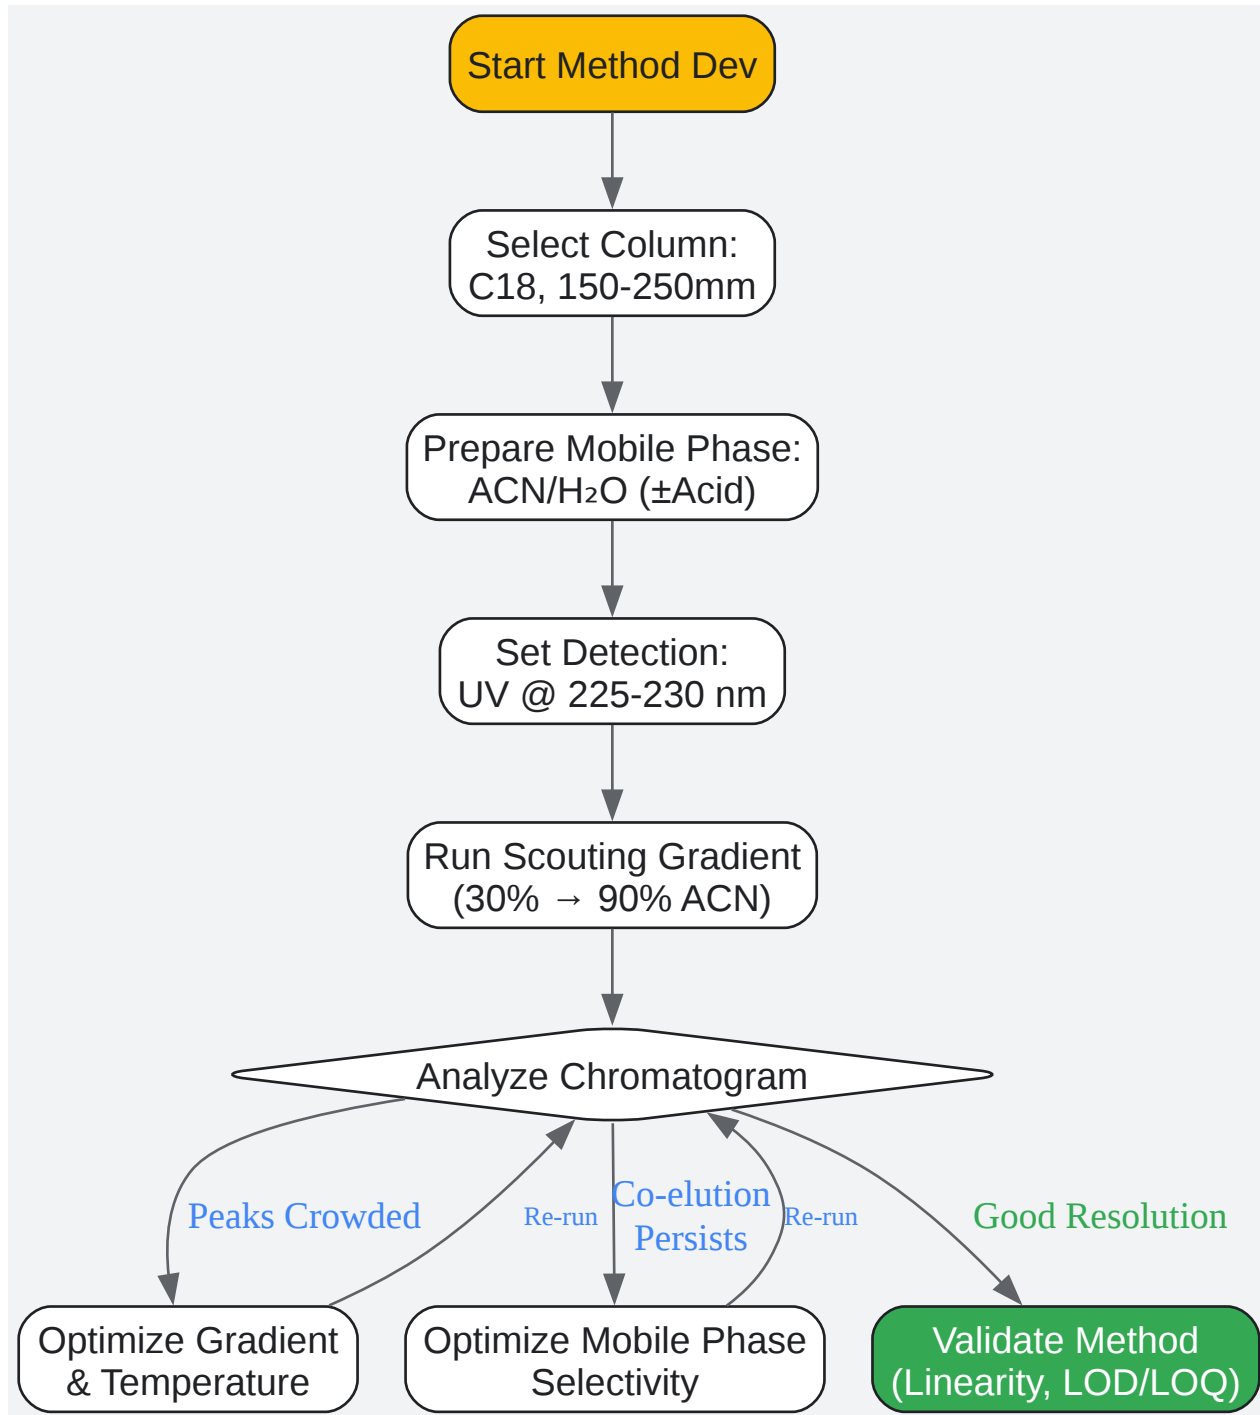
Start Method Dev

Select Column: C18, 150-250mm

Prepare Mobile Phase: ACN/H₂O (±Acid)

Set Detection: UV @ 225-230 nm

Run Scouting Gradient (30% → 90% ACN)

Analyze Chromatogram

Peaks Crowded

Re-run

Co-elution Persists

Re-run

Good Resolution

Optimize Gradient & Temperature

Optimize Mobile Phase Selectivity

Validate Method (Linearity, LOD/LOQ)